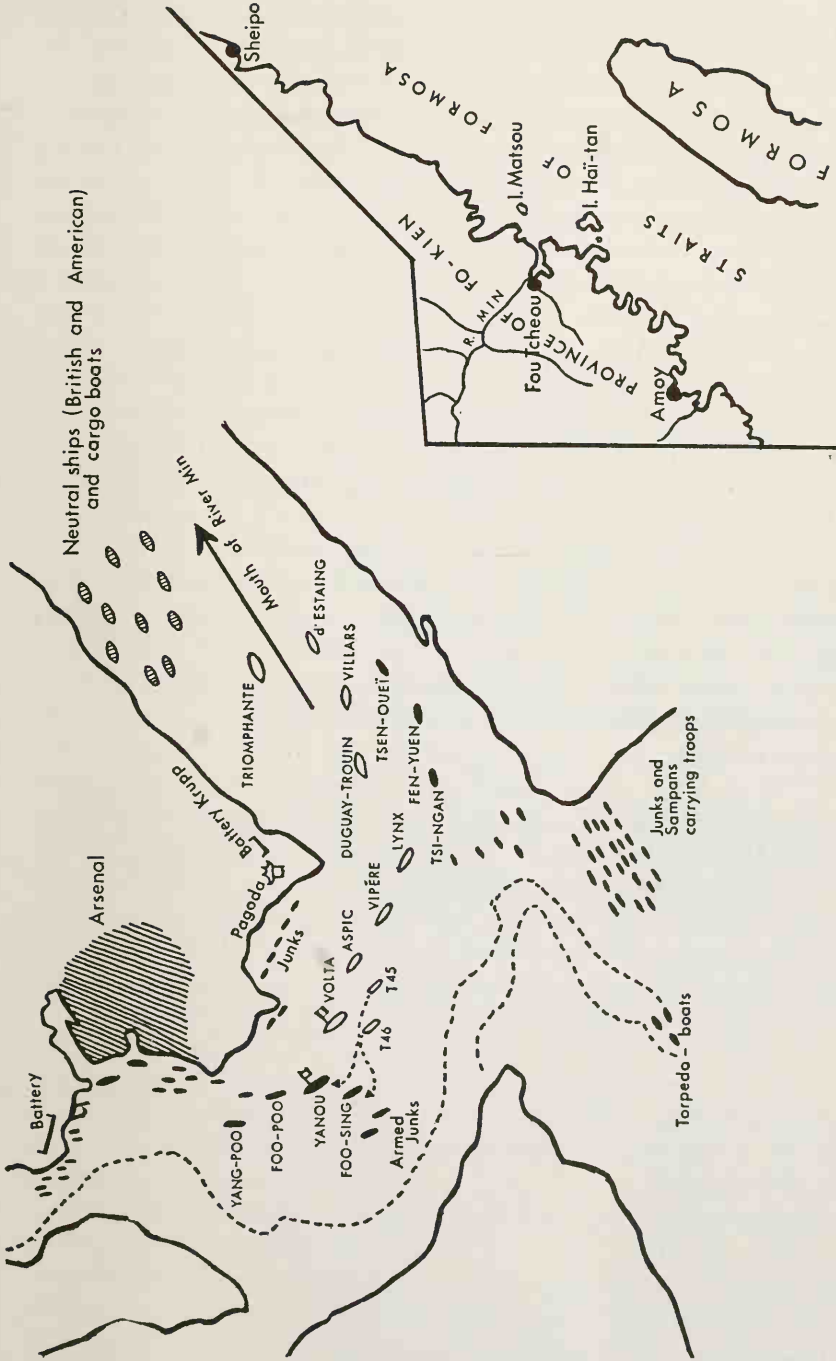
Neutral ships (British and American) and cargo boats

Mouth of River Min

Arsenal

Battery

Battery Krupp

Pagoda

Junks

TRIOMPHANTE

d'ESTAING

VILLARS

DUGUAY-TROUIN

TSEN-OUEÏ

FEN-YUEN

TSI-NGAN

LYNX

VIPÈRE

ASPIC

VOLTA

T45

T46

YANG-POO

FOO-POO

YANOU

FOO-SING

Armed Junks

Junks and Sampans carrying troops

Torpedo-boats

Sheipo

FORMOSA

FO-KIEN

I. Matsou

OF

I. Haï-tan

STRAITS

FORMOSA

R. MIN

Fou-tcheou

PROVINCE OF

Amoy